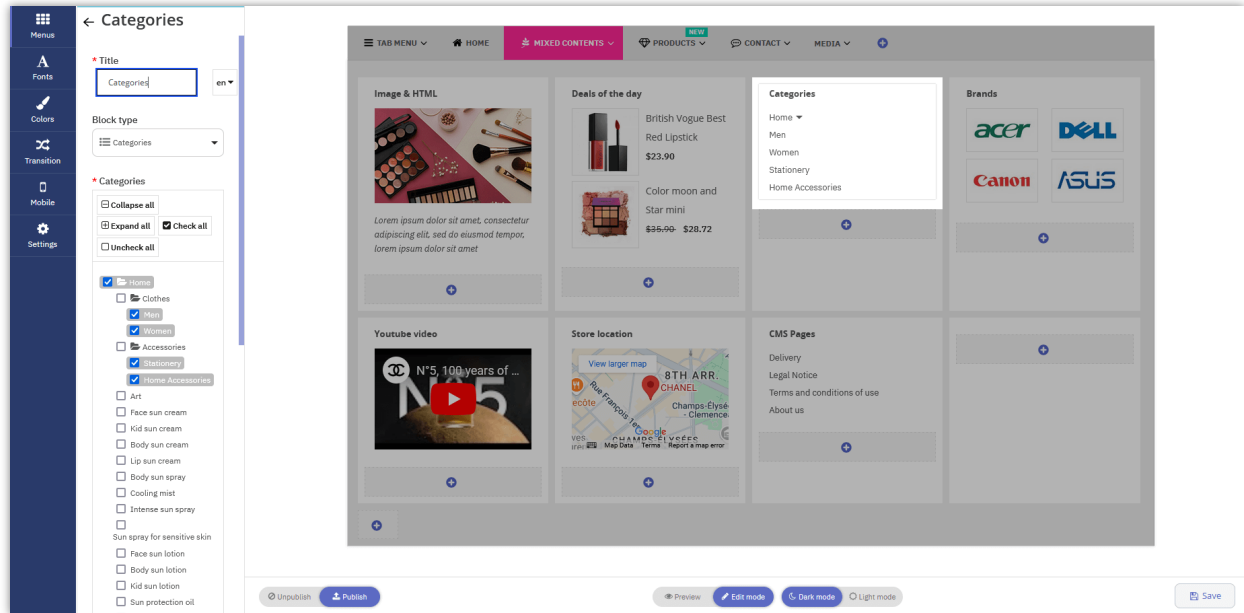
Menus
Fonts
Colors
Transition
Mobile
Settings

← Categories

* Title
Categories
en

Block type
Categories

* Categories
Collapse all
Expand all
Check all
Uncheck all

Home
Clothes
Men
Women
Accessories
Stationery
Home Accessories
Art
Face sun cream
Kid sun cream
Body sun cream
Lip sun cream
Body sun spray
Cooling mist
Intense sun spray
Sun spray for sensitive skin
Face sun lotion
Body sun lotion
Kid sun lotion
Sun protection oil

TAB MENU
HOME
MIXED CONTENTS
NEW
PRODUCTS
CONTACT
MEDIA

Image & HTML
Lorem ipsum dolor sit amet, consectetur adipiscing elit, sed do eiusmod tempor, lorem ipsum dolor sit amet

Deals of the day
British Vogue Best Red Lipstick
$23.90
Color moon and Star mini
$35.90 $28.72

Categories
Home
Men
Women
Stationery
Home Accessories

Brands
acer
DELL
Canon
ASUS

Youtube video
N°5, 100 years of ...

Store location
View larger map
8TH ARR.
CHANEL
Champs-Élysé
- Clemence
Rue François 1er
Google
CHAMPS-ÉLYSÉES
Map Data Terms Report a map error

CMS Pages
Delivery
Legal Notice
Terms and conditions of use
About us

Unpublish
Publish
Preview
Edit mode
Dark mode
Light mode
Save